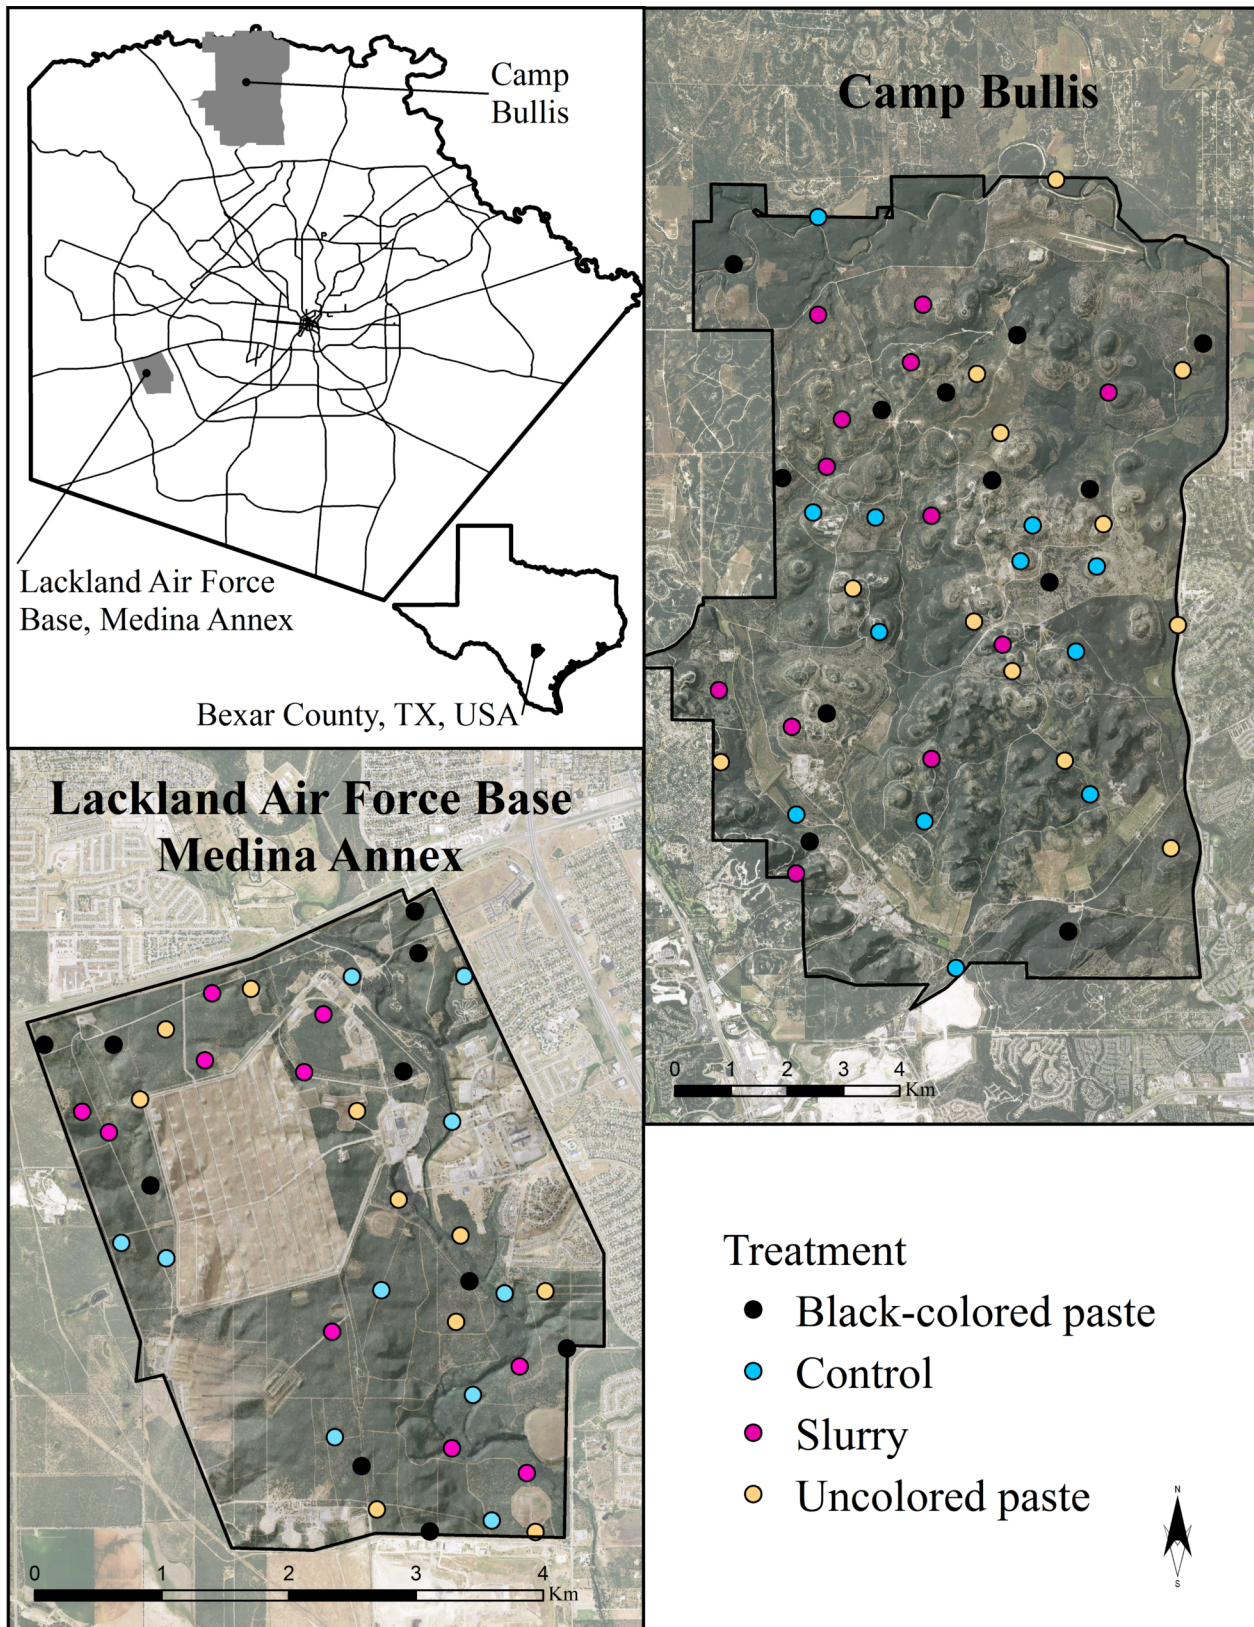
Camp Bullis

Lackland Air Force Base, Medina Annex

Bexar County, TX, USA

Camp Bullis

0 1 2 3 4 Km

Lackland Air Force Base Medina Annex

0 1 2 3 4 Km

Treatment
Black-colored paste
Control
Slurry
Uncolored paste

N
S